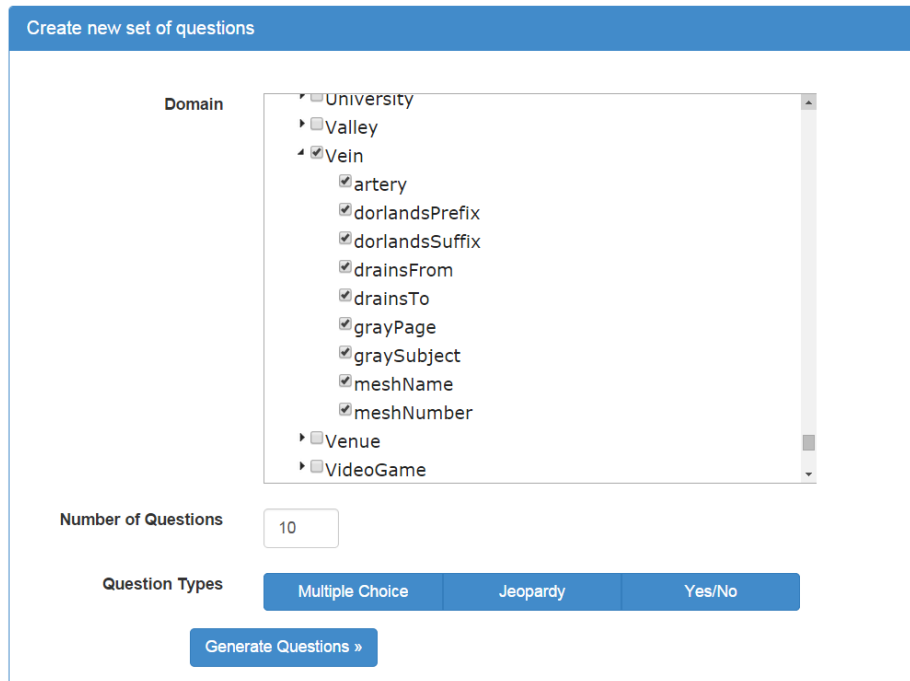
Create new set of questions

Domain

University
Valley
Vein
artery
dorlandsPrefix
dorlandsSuffix
drainsFrom
drainsTo
grayPage
graySubject
meshName
meshNumber
Venue
VideoGame

Number of Questions
10

Question Types
Multiple Choice
Jeopardy
Yes/No

Generate Questions »